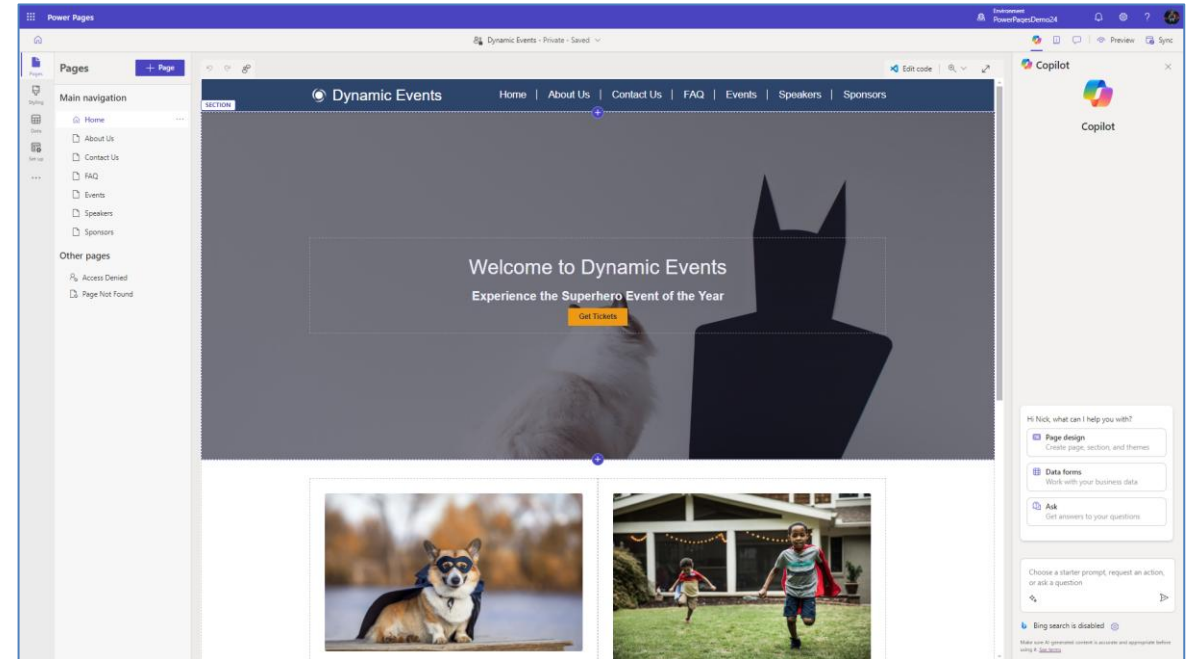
Power Pages

Environment
PowerPagesDemo24

Dynamic Events - Private - Saved

Preview Sync

Pages
Styling
Data
Set up

Pages + Page

Main navigation
Home
About Us
Contact Us
FAQ
Events
Speakers
Sponsors

Other pages
Access Denied
Page Not Found

Edit code

SECTION

Dynamic Events
Home | About Us | Contact Us | FAQ | Events | Speakers | Sponsors

Welcome to Dynamic Events
Experience the Superhero Event of the Year
Get Tickets

Copilot

Copilot

Hi Nick, what can I help you with?

Page design
Create page, section, and themes

Data forms
Work with your business data

Ask
Get answers to your questions

Choose a starter prompt, request an action, or ask a question

Bing search is disabled

Make sure AI-generated content is accurate and appropriate before using it. See terms